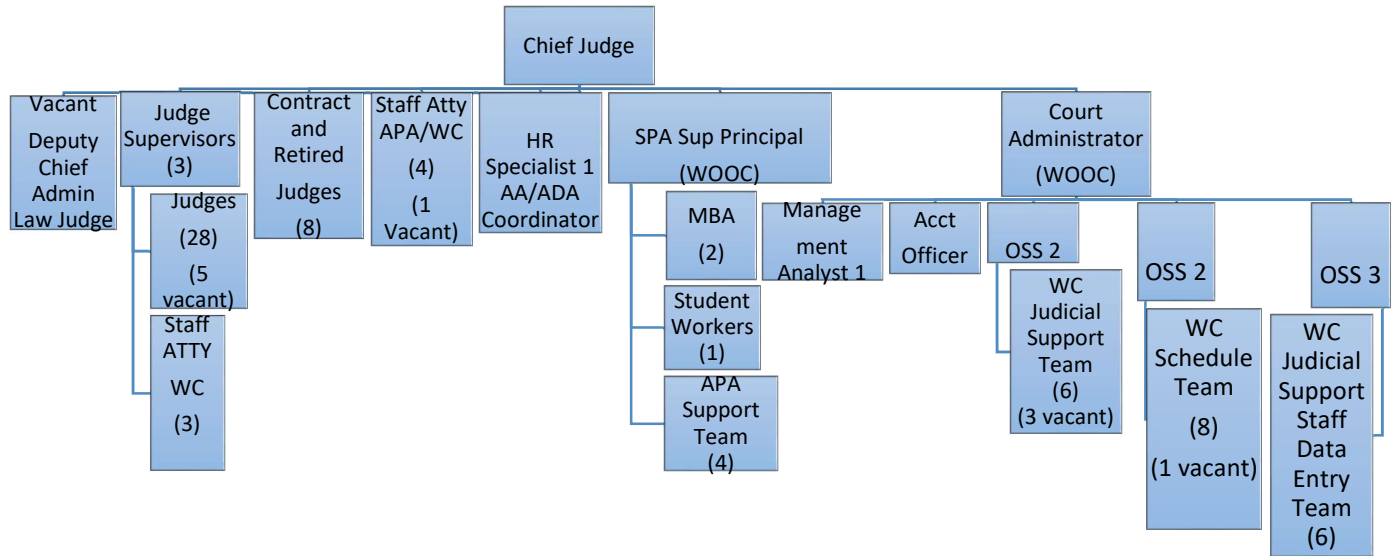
Chief Judge

Vacant Deputy Chief Admin Law Judge

Judge Supervisors (3)

Judges (28) (5 vacant)

Staff ATTY WC (3)

Contract and Retired Judges (8)

Staff Atty APA/WC (4) (1 Vacant)

HR Specialist 1 AA/ADA Coordinator

SPA Sup Principal (WOOC)

MBA (2)

Student Workers (1)

APA Support Team (4)

Court Administrator (WOOC)

Management Analyst 1

Acct Officer

OSS 2

WC Judicial Support Team (6) (3 vacant)

OSS 2

WC Schedule Team (8) (1 vacant)

OSS 3

WC Judicial Support Staff Data Entry Team (6)